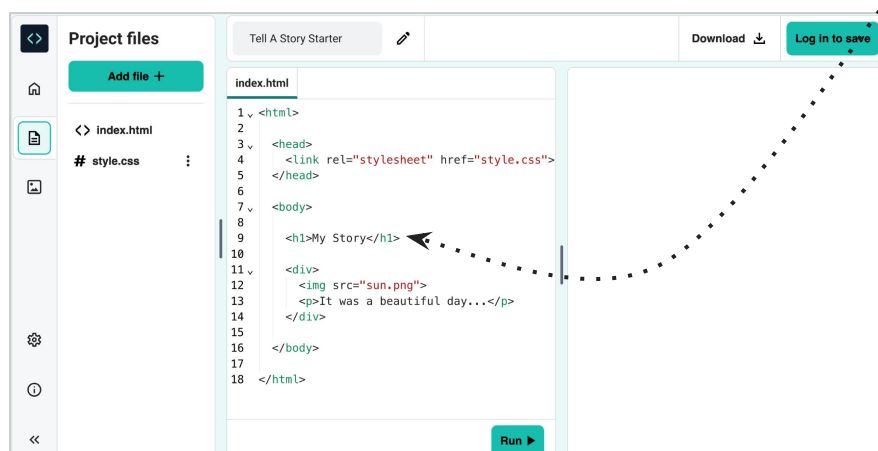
Project files

Add file +

<> index.html

# style.css

Tell A Story Starter

Download

Log in to save

index.html

1 <html>
2
3 <head>
4 <link rel="stylesheet" href="style.css">
5 </head>
6
7 <body>
8
9 <h1>My Story</h1>
10
11 <div>
12 <img src="sun.png">
13 <p>It was a beautiful day...</p>
14 </div>
15
16 </body>
17
18 </html>

Run